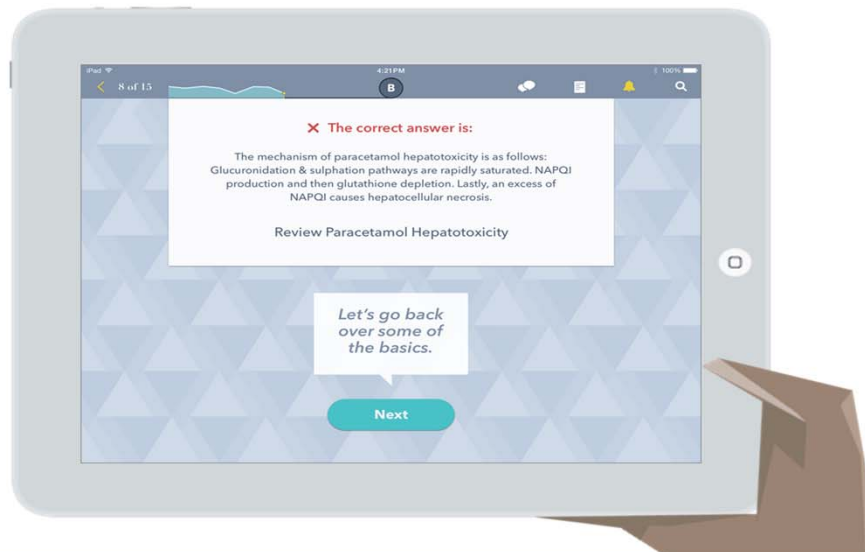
iPad
4:21 PM
100%
8 of 15
B

✕ The correct answer is:

The mechanism of paracetamol hepatotoxicity is as follows: Glucuronidation & sulphation pathways are rapidly saturated. NAPQI production and then glutathione depletion. Lastly, an excess of NAPQI causes hepatocellular necrosis.

Review Paracetamol Hepatotoxicity

Let's go back over some of the basics.

Next